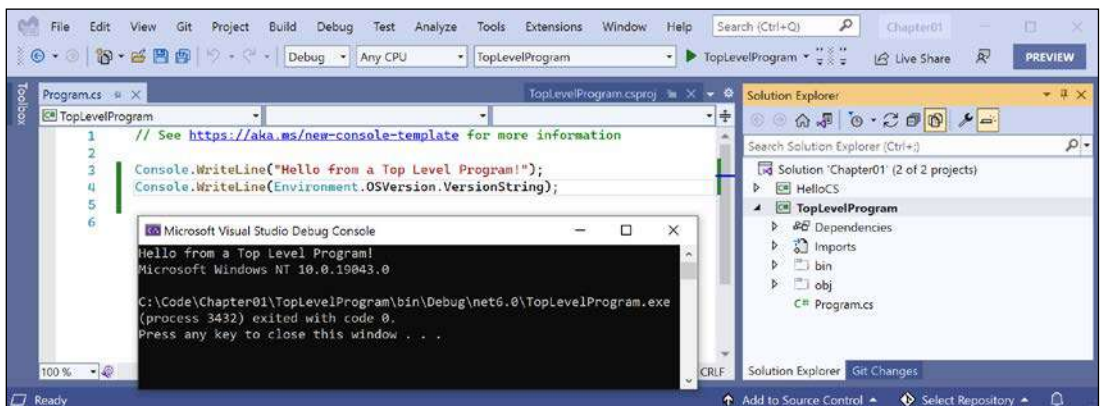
File Edit View Git Project Build Debug Test Analyze Tools Extensions Window Help Search (Ctrl+Q) Chapter01

Debug Any CPU TopLevelProgram TopLevelProgram Live Share PREVIEW

Toolbox

Program.cs TopLevelProgram.csproj

TopLevelProgram

1 // See https://aka.ms/new-console-template for more information
2
3 Console.WriteLine("Hello from a Top Level Program!");
4 Console.WriteLine(Environment.OSVersion.VersionString);
5
6

Microsoft Visual Studio Debug Console

Hello from a Top Level Program!
Microsoft Windows NT 10.0.19043.0

C:\Code\Chapter01\TopLevelProgram\bin\Debug\net6.0\TopLevelProgram.exe (process 3432) exited with code 0.
Press any key to close this window . . .

100 % CRLF

Solution Explorer

Search Solution Explorer (Ctrl+;)

Solution 'Chapter01' (2 of 2 projects)
HelloCS
TopLevelProgram
Dependencies
Imports
bin
obj
C# Program.cs

Solution Explorer Git Changes

Ready Add to Source Control Select Repository